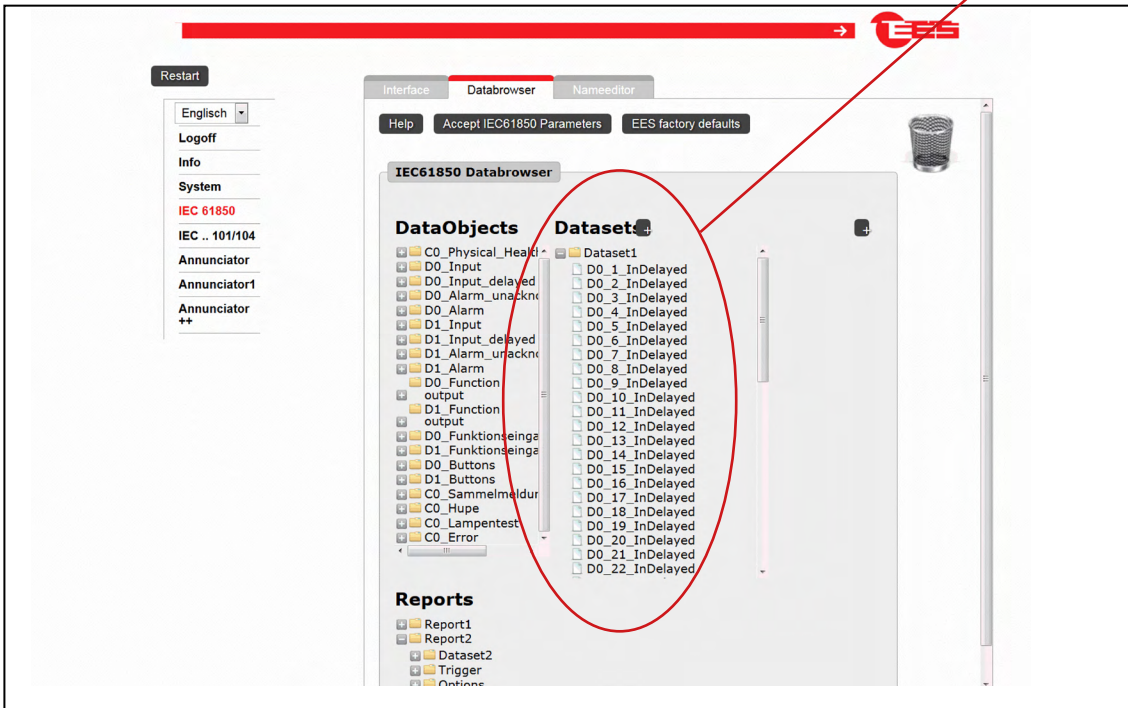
→ EES

Restart

Englisch
Logoff
Info
System
IEC 61850
IEC .. 101/104
Annunciator
Annunciator1
Annunciator ++

Interface Databrowser Nameeditor

Help Accept IEC61850 Parameters EES factory defaults

IEC61850 Databrowser

DataObjects

C0_Physical_Healt
D0_Input
D0_Input_delayed
D0_Alarm_unackn
D0_Alarm
D1_Input
D1_Input_delayed
D1_Alarm_unackn
D1_Alarm
D0_Function output
D1_Function output
D0_Funktionseinga
D1_Funktionseinga
D0_Buttons
D1_Buttons
C0_Sammelmeldur
C0_Hupe
C0_Lampentest
C0_Error

Datasets

Dataset1
D0_1_InDelayed
D0_2_InDelayed
D0_3_InDelayed
D0_4_InDelayed
D0_5_InDelayed
D0_6_InDelayed
D0_7_InDelayed
D0_8_InDelayed
D0_9_InDelayed
D0_10_InDelayed
D0_11_InDelayed
D0_12_InDelayed
D0_13_InDelayed
D0_14_InDelayed
D0_15_InDelayed
D0_16_InDelayed
D0_17_InDelayed
D0_18_InDelayed
D0_19_InDelayed
D0_20_InDelayed
D0_21_InDelayed
D0_22_InDelayed

Reports

Report1
Report2
Dataset2
Trigger
Options